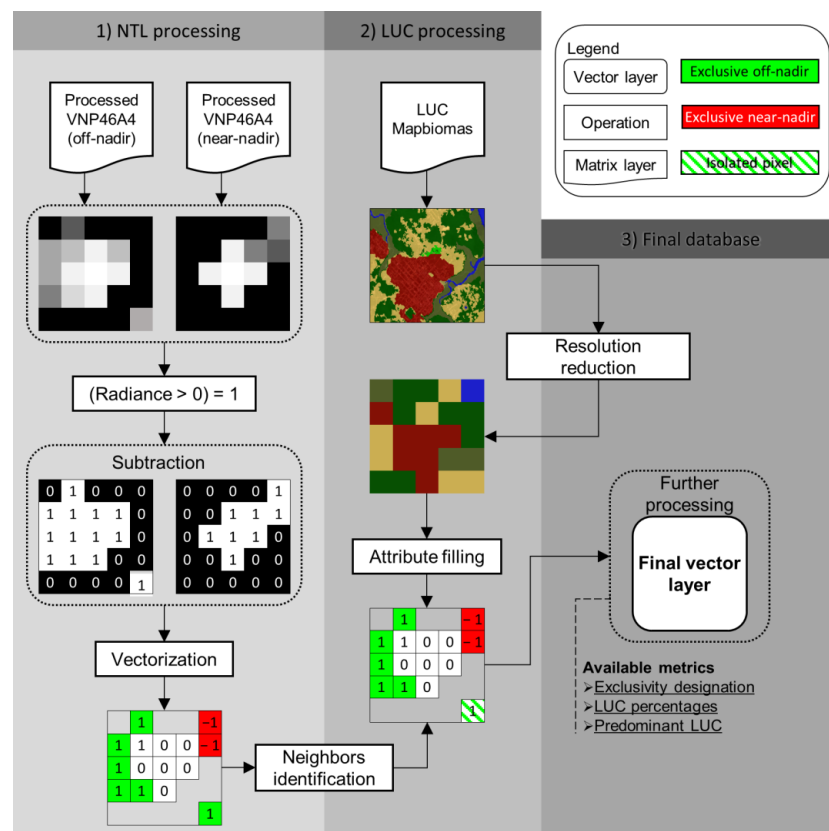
1) NTL processing

2) LUC processing

Legend
Vector layer
Operation
Matrix layer
Exclusive off-nadir
Exclusive near-nadir
Isolated pixel

3) Final database

Processed VNP46A4 (off-nadir)

Processed VNP46A4 (near-nadir)

LUC Mapbiomas

(Radiance > 0) = 1

Resolution reduction

Subtraction

| 0 | 1 | 0 | 0 | 0 |
|---|---|---|---|---|
| 1 | 1 | 1 | 1 | 0 |
| 1 | 1 | 1 | 1 | 0 |
| 1 | 1 | 1 | 0 | 0 |
| 0 | 0 | 0 | 0 | 1 |

| 0 | 0 | 0 | 0 | 1 |
|---|---|---|---|---|
| 0 | 0 | 1 | 1 | 1 |
| 0 | 1 | 1 | 1 | 0 |
| 0 | 0 | 1 | 0 | 0 |
| 0 | 0 | 0 | 0 | 0 |

Attribute filling

Further processing

Final vector layer

Vectorization

|  | 1 |  |  | −1 |
|---|---|---|---|---|
| 1 | 1 | 0 | 0 | −1 |
| 1 | 0 | 0 | 0 |  |
| 1 | 1 | 0 |  |  |
|  |  |  |  | 1 |

Neighbors identification

|  | 1 |  |  | −1 |
|---|---|---|---|---|
| 1 | 1 | 0 | 0 | −1 |
| 1 | 0 | 0 | 0 |  |
| 1 | 1 | 0 |  |  |
|  |  |  |  | 1 |

Available metrics
➢Exclusivity designation
➢LUC percentages
➢Predominant LUC